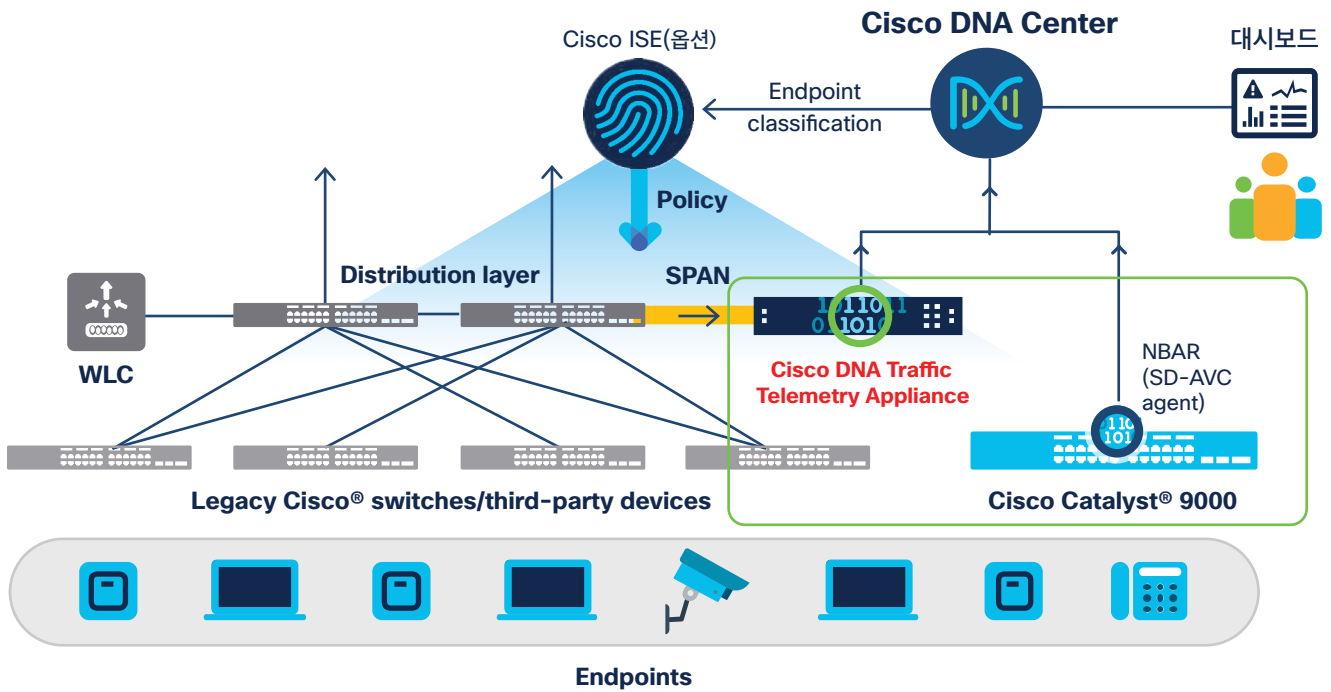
Cisco ISE(옵션)

Cisco DNA Center

대시보드

Endpoint classification

Policy

Distribution layer

SPAN

WLC

1011011
01 101

Cisco DNA Traffic Telemetry Appliance

NBAR (SD-AVC agent)

110
101

Legacy Cisco® switches/third-party devices

Cisco Catalyst® 9000

Endpoints